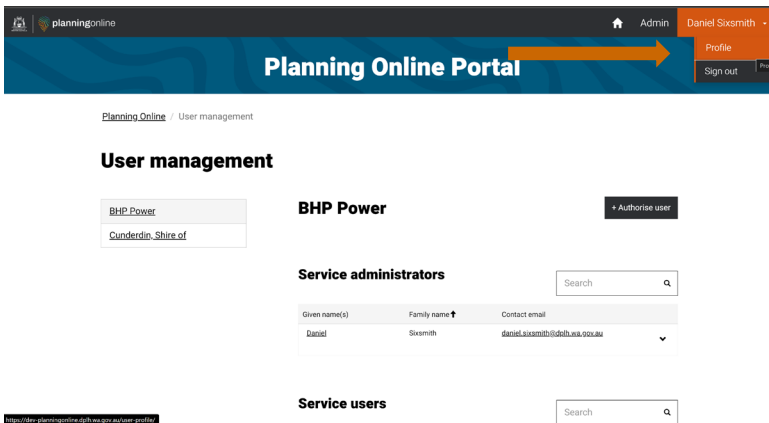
planningonline

Admin Daniel Sixsmith

Profile

Sign out

Pro

Planning Online Portal

Planning Online / User management

User management

BHP Power

Cunderdin, Shire of

BHP Power

+ Authorise user

Service administrators

Search

| Given name(s) | Family name ↑ | Contact email |
|---|---|---|
| Daniel | Sixsmith | daniel.sixsmith@dplh.wa.gov.au |

Service users

Search

https://dev-planningonline.dplh.wa.gov.au/user-profile/